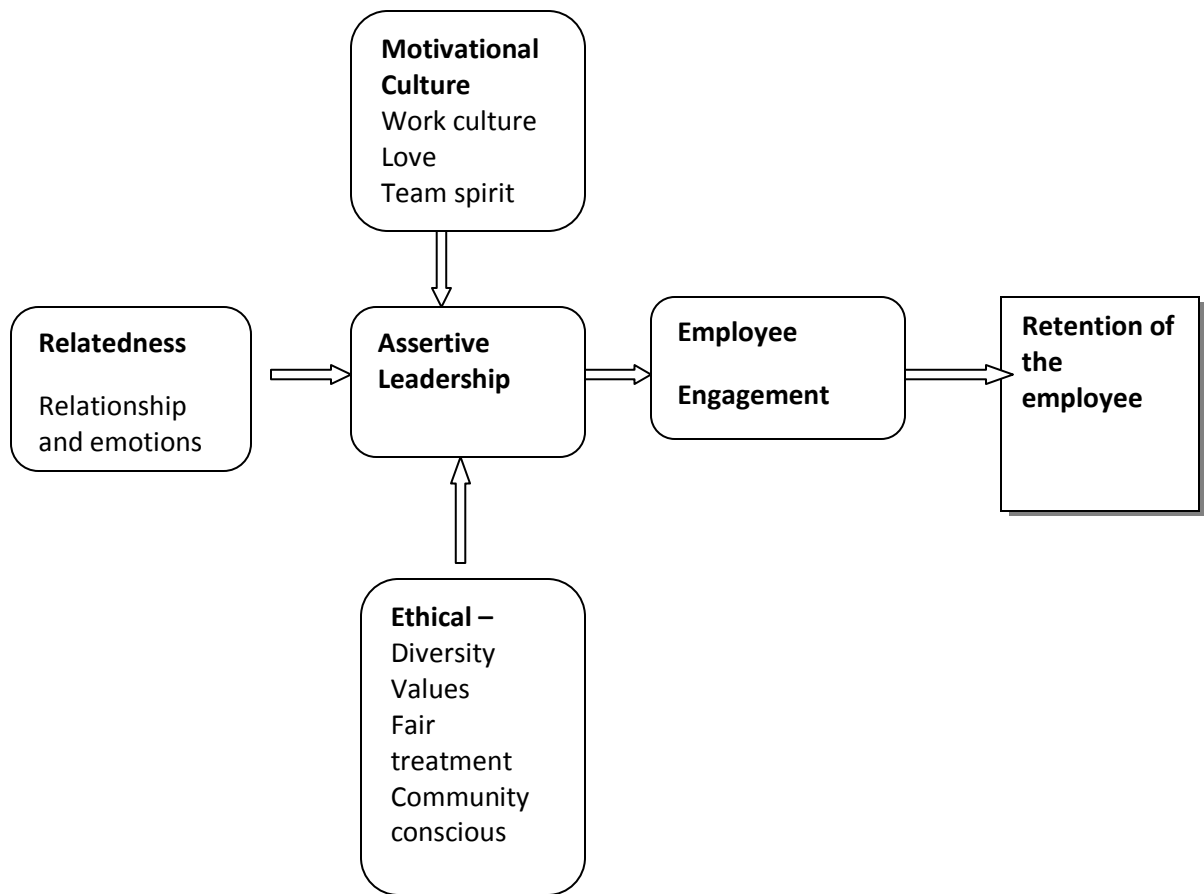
Motivational Culture
Work culture
Love
Team spirit

Relatedness

Relationship and emotions

Assertive Leadership

Employee

Engagement

Retention of the employee

Ethical –
Diversity
Values
Fair treatment
Community conscious